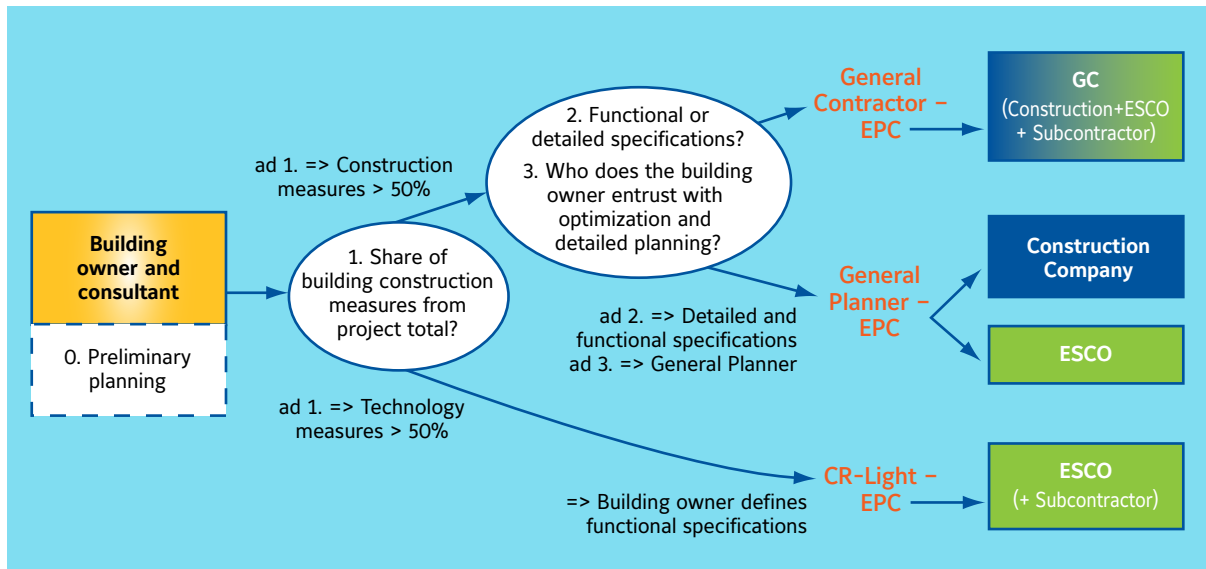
Building owner and consultant

0. Preliminary planning

1. Share of building construction measures from project total?

ad 1. => Construction measures > 50%

2. Functional or detailed specifications?

3. Who does the building owner entrust with optimization and detailed planning?

General Contractor – EPC

GC (Construction+ESCO + Subcontractor)

ad 2. => Detailed and functional specifications
ad 3. => General Planner

General Planner – EPC

Construction Company

ESCO

ad 1. => Technology measures > 50%

=> Building owner defines functional specifications

CR-Light – EPC

ESCO (+ Subcontractor)